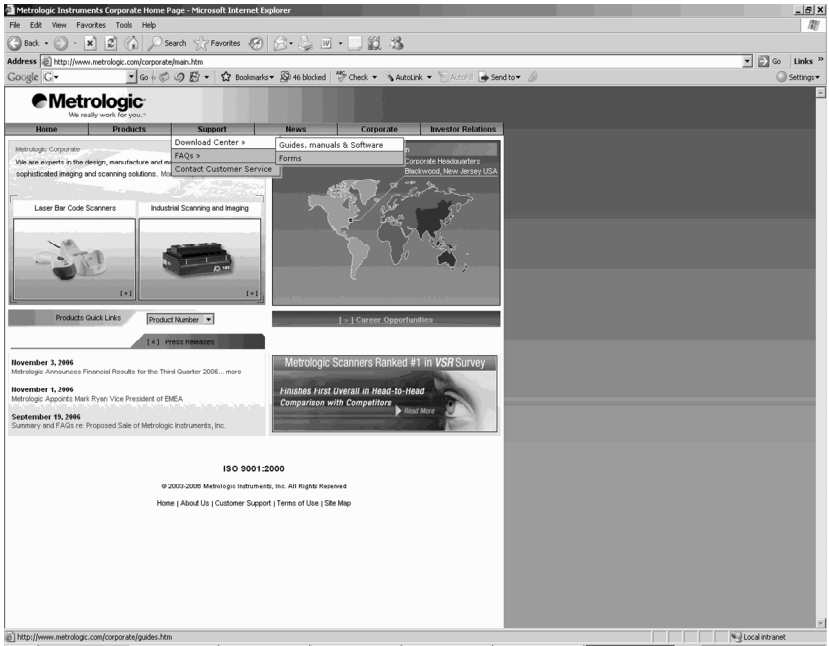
Metrologic Instruments Corporate Home Page - Microsoft Internet Explorer

File Edit View Favorites Tools Help

Back Search Favorites

Address http://www.metrologic.com/corporate/main.htm Go Links »

Google G Go Bookmarks 46 blocked Check AutoLink AutoFill Send to Settings

Metrologic
We really work for you.

Home | Products | Support | News | Corporate | Investor Relations

Download Center »
FAQs »
Contact Customer Service

Guides, manuals & Software
Forms

Metrologic Corporate
We are experts in the design, manufacture and m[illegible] sophisticated imaging and scanning solutions. Mo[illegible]

Corporate Headquarters
Blackwood, New Jersey USA

Laser Bar Code Scanners | Industrial Scanning and Imaging

[ > ] [ > ]

Products Quick Links Product Number

[ > ] Career Opportunities

[ < ] Press Releases

November 3, 2006
Metrologic Announces Financial Results for the Third Quarter 2006... more

November 1, 2006
Metrologic Appoints Mark Ryan Vice President of EMEA

September 19, 2006
Summary and FAQs re: Proposed Sale of Metrologic Instruments, Inc.

Metrologic Scanners Ranked #1 in VSR Survey
Finishes First Overall in Head-to-Head Comparison with Competitors
Read More

ISO 9001:2000

© 2003-2006 Metrologic Instruments, Inc. All Rights Reserved

Home | About Us | Customer Support | Terms of Use | Site Map

http://www.metrologic.com/corporate/guides.htm Local intranet